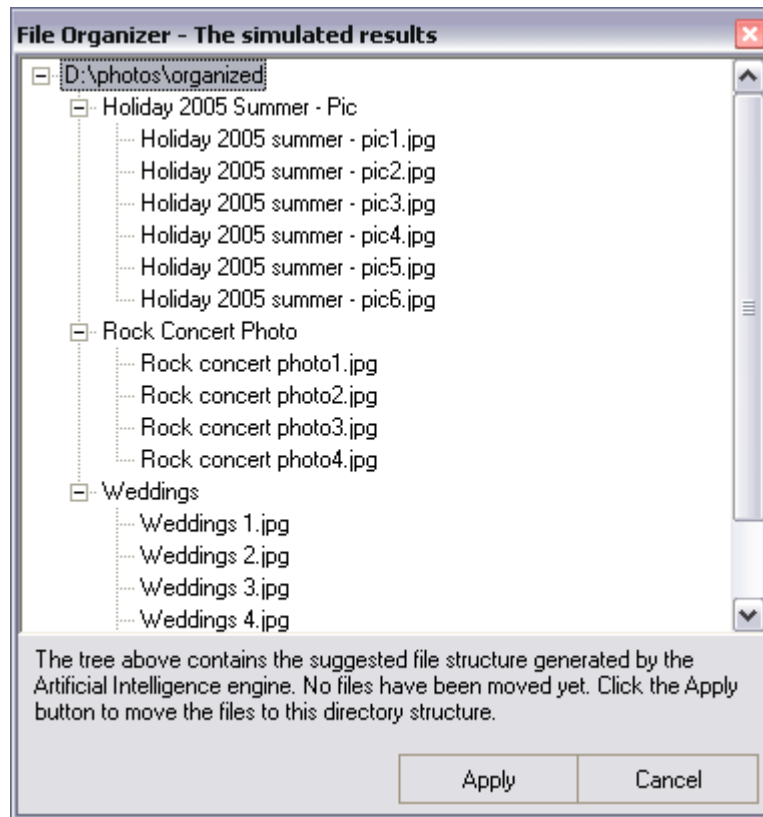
File Organizer - The simulated results

D:\photos\organized
Holiday 2005 Summer - Pic
Holiday 2005 summer - pic1.jpg
Holiday 2005 summer - pic2.jpg
Holiday 2005 summer - pic3.jpg
Holiday 2005 summer - pic4.jpg
Holiday 2005 summer - pic5.jpg
Holiday 2005 summer - pic6.jpg
Rock Concert Photo
Rock concert photo1.jpg
Rock concert photo2.jpg
Rock concert photo3.jpg
Rock concert photo4.jpg
Weddings
Weddings 1.jpg
Weddings 2.jpg
Weddings 3.jpg
Weddings 4.jpg

The tree above contains the suggested file structure generated by the Artificial Intelligence engine. No files have been moved yet. Click the Apply button to move the files to this directory structure.

Apply
Cancel